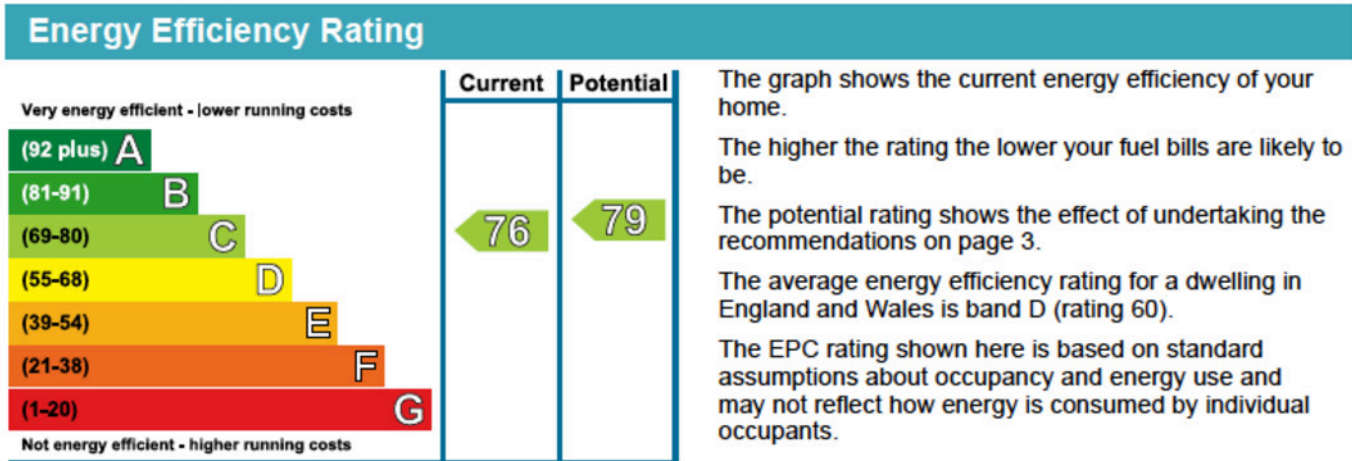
Energy Efficiency Rating

Very energy efficient - lower running costs

| | Current | Potential |
|---|---|---|
| (92 plus) A | | |
| (81-91) B | | |
| (69-80) C | 76 | 79 |
| (55-68) D | | |
| (39-54) E | | |
| (21-38) F | | |
| (1-20) G | | |

Not energy efficient - higher running costs

The graph shows the current energy efficiency of your home.

The higher the rating the lower your fuel bills are likely to be.

The potential rating shows the effect of undertaking the recommendations on page 3.

The average energy efficiency rating for a dwelling in England and Wales is band D (rating 60).

The EPC rating shown here is based on standard assumptions about occupancy and energy use and may not reflect how energy is consumed by individual occupants.